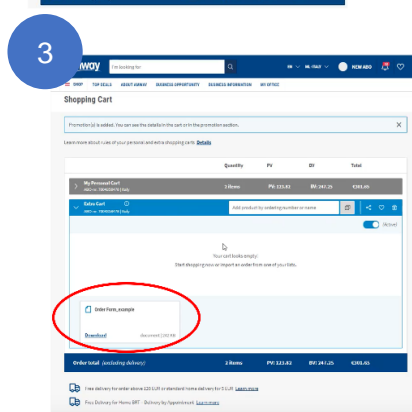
3

Amway I'm looking for EN NL-ITALY NEW ABO

SHOP TOP DEALS ABOUT AMWAY BUSINESS OPPORTUNITY BUSINESS INFORMATION MY OFFICE

Shopping Cart

Promotion(s) is added. You can see the details in the cart or in the promotion section.

Learn more about rules of your personal and extra shopping carts Details

| | Quantity | PV | BV | Total |
|---|---|---|---|---|
| My Personal Cart | 3 Items | PV: 123.83 | BV: 247.25 | €381.45 |
| Extra Cart | | | | |

Add product by ordering number or name

Your cart looks empty!
Start shopping now or import an order from one of your lists.

Order Form_example

Download

Order total (excluding delivery) 3 Items PV: 123.83 BV: 247.25 €381.45

Free delivery for order above 220 EUR or standard home delivery for 5 EUR Learn more

Free Delivery for Home BRT - Delivery by Appointment Learn more